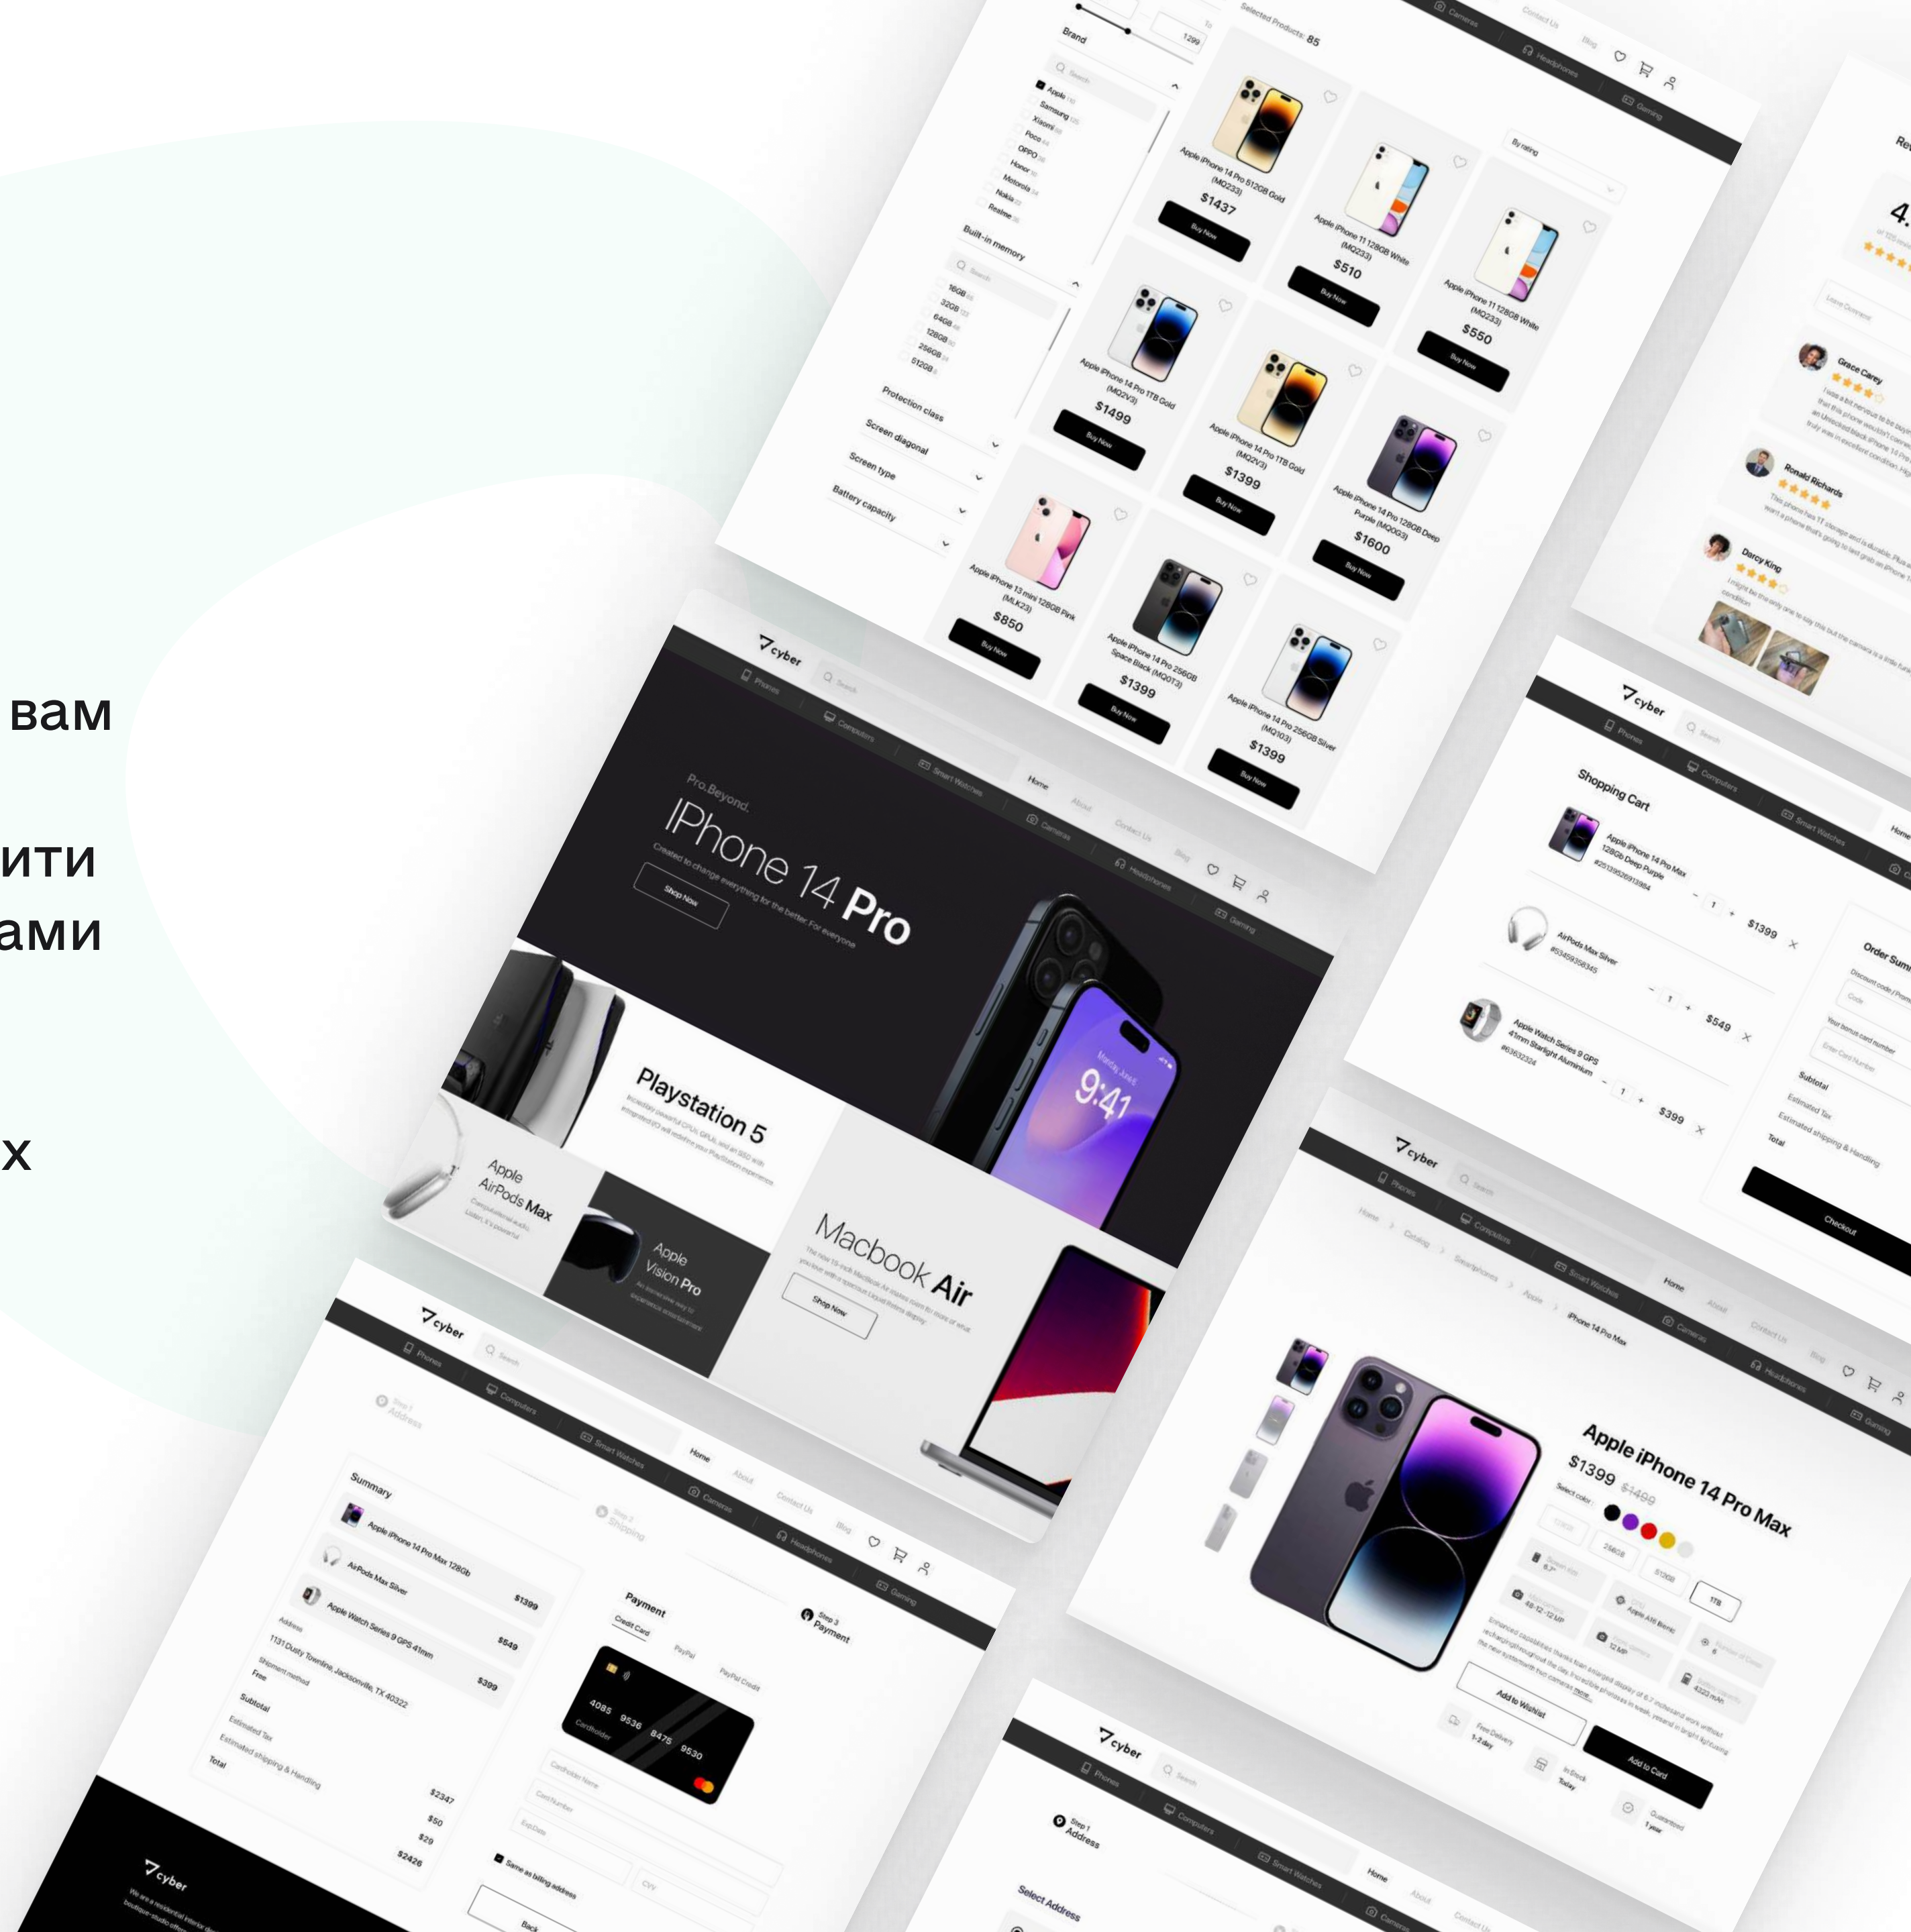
вам

ити
ами

х

Brand

Selected Products: 85

Apple
Samsung
Xiaomi
Poco
OPPO
Honor
Motorola
Nokia
Realme

Built-in memory

16GB
32GB
64GB
128GB
256GB
512GB

Protection class
Screen diagonal
Screen type
Battery capacity

By rating

Apple iPhone 14 Pro 512GB Gold (MQ233)
$1437
Buy Now

Apple iPhone 11 128GB White (MQ233)
$510
Buy Now

Apple iPhone 11 128GB White (MQ233)
$550
Buy Now

Apple iPhone 14 Pro 1TB Gold (MQ2V3)
$1499
Buy Now

Apple iPhone 14 Pro 1TB Gold (MQ2V3)
$1399
Buy Now

Apple iPhone 14 Pro 128GB Deep Purple (MQ0G3)
$1600
Buy Now

Apple iPhone 13 mini 128GB Pink (MLK23)
$850
Buy Now

Apple iPhone 14 Pro 256GB Space Black (MQ0T3)
$1399
Buy Now

Apple iPhone 14 Pro 256GB Silver (MQ103)
$1399
Buy Now

Grace Carey
Ronald Richards
Darcy King

cyber
Phones
Computers
Smart Watches
Cameras
Headphones
Gaming
Home
About
Contact Us
Blog

Pro.Beyond.
IPhone 14 Pro
Created to change everything for the better. For everyone
Shop Now

Playstation 5
Apple AirPods Max
Apple Vision Pro
Macbook Air
Shop Now

Shopping Cart
Apple iPhone 14 Pro Max 128Gb Deep Purple
$1399
AirPods Max Silver
$549
Apple Watch Series 9 GPS 41mm Starlight Aluminium
$399
Order Summary
Subtotal
Estimated Tax
Estimated shipping & Handling
Total
Checkout

Apple iPhone 14 Pro Max
$1399 $1499
Select color
128GB
256GB
512GB
1TB
Add to Wishlist
Add to Card
Free Delivery
In Stock
Guaranteed

Summary
Apple iPhone 14 Pro Max 128Gb $1399
AirPods Max Silver $549
Apple Watch Series 9 GPS 41mm $399
Address
1131 Dusty Townline, Jacksonville, TX 40322
Shipment method
Free
Subtotal $2347
Estimated Tax $50
Estimated shipping & Handling $29
Total $2426

Step 1 Address
Step 2 Shipping
Step 3 Payment
Payment
Credit Card
PayPal
PayPal Credit
4085 9536 8475 9530
Same as billing address
Back

Select Address